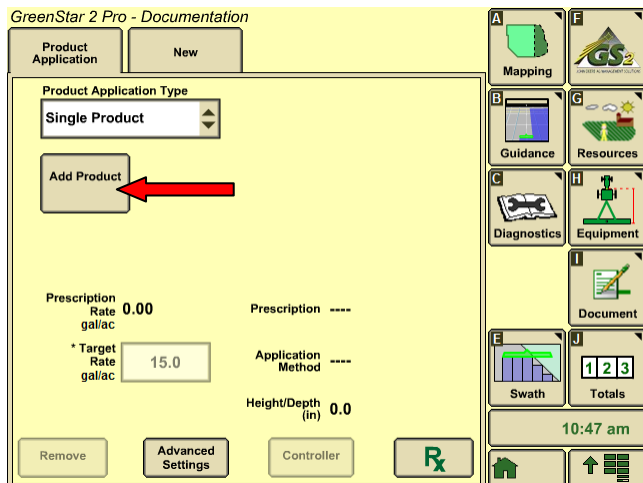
GreenStar 2 Pro - Documentation

Product Application

New

Product Application Type

Single Product

Add Product

Prescription Rate gal/ac 0.00

Prescription ----

* Target Rate gal/ac 15.0

Application Method ----

Height/Depth (in) 0.0

Remove

Advanced Settings

Controller

Rx

A Mapping

F GS2

B Guidance

G Resources

C Diagnostics

H Equipment

I Document

E Swath

J 1 2 3 Totals

10:47 am